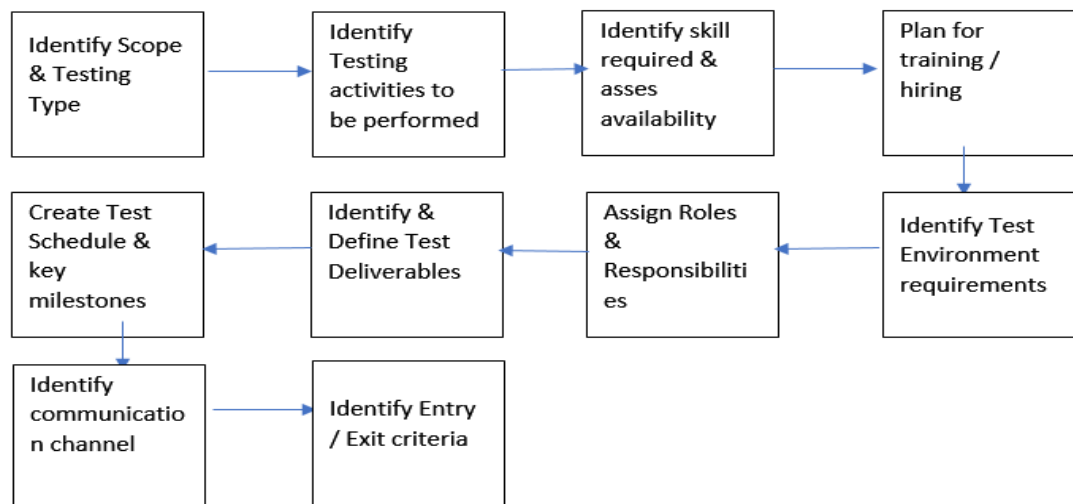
Identify Scope & Testing Type

Identify Testing activities to be performed

Identify skill required & asses availability

Plan for training / hiring

Identify Test Environment requirements

Assign Roles & Responsibilities

Identify & Define Test Deliverables

Create Test Schedule & key milestones

Identify communication channel

Identify Entry / Exit criteria